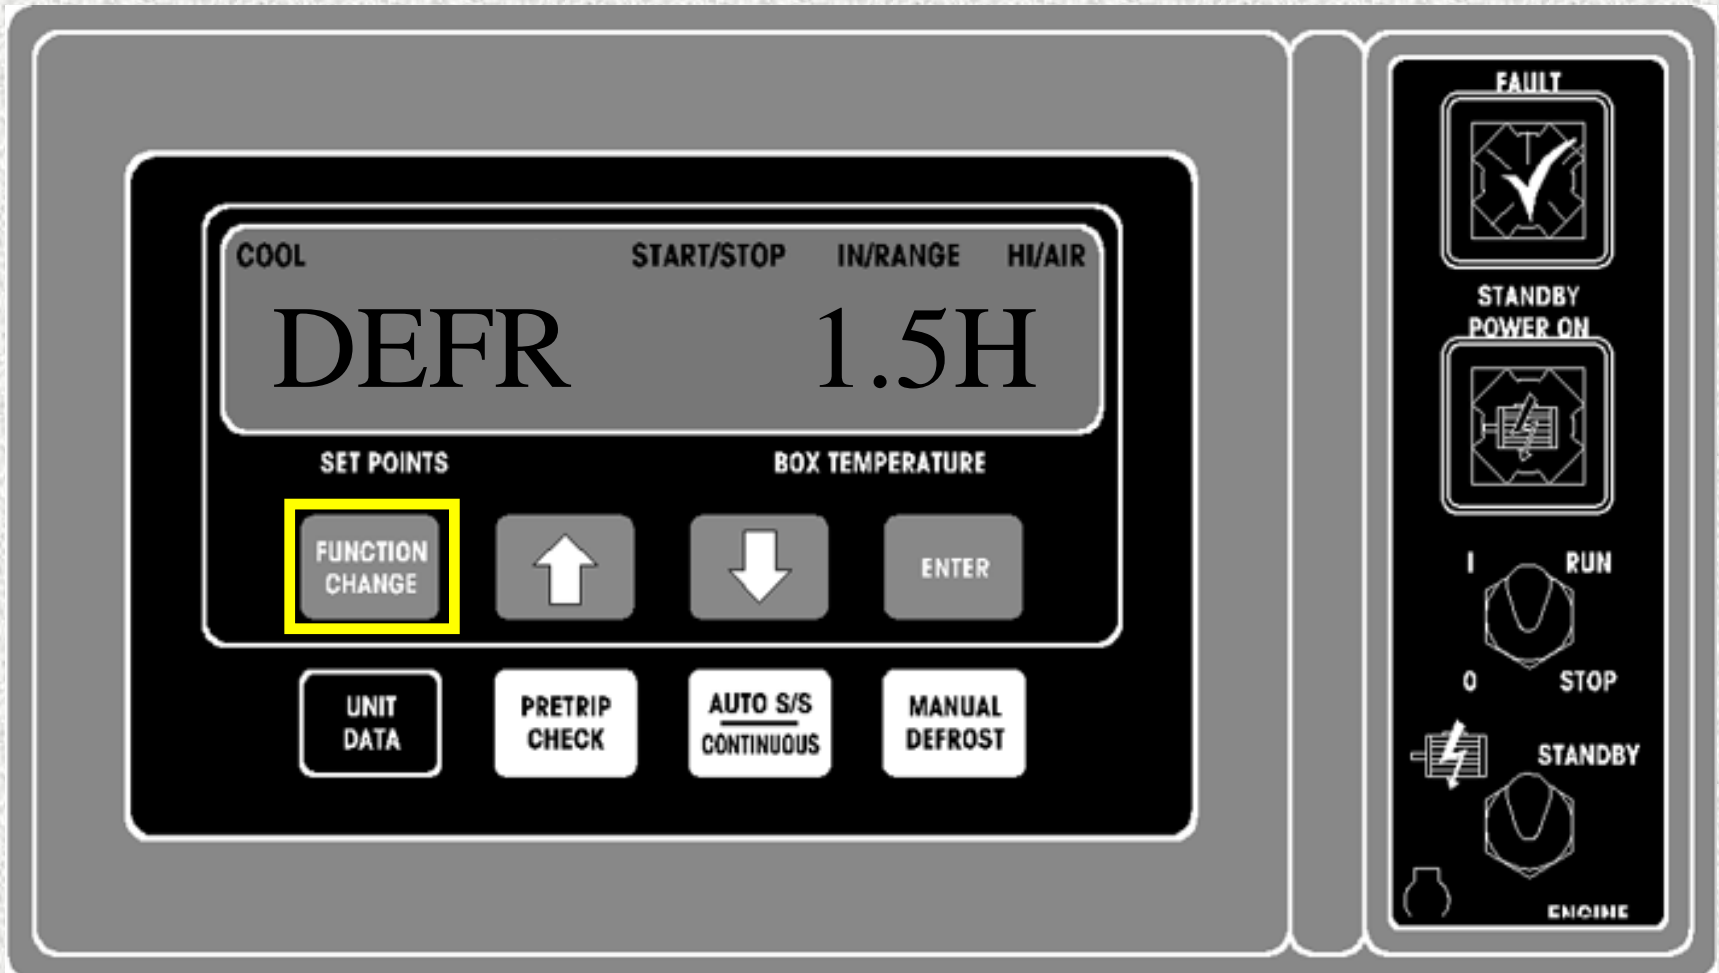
COOL START/STOP IN/RANGE HI/AIR

DEFR 1.5H

SET POINTS BOX TEMPERATURE

FUNCTION CHANGE

ENTER

UNIT DATA

PRETRIP CHECK

AUTO S/S CONTINUOUS

MANUAL DEFROST

FAULT

STANDBY POWER ON

I RUN

0 STOP

STANDBY

ENGINE